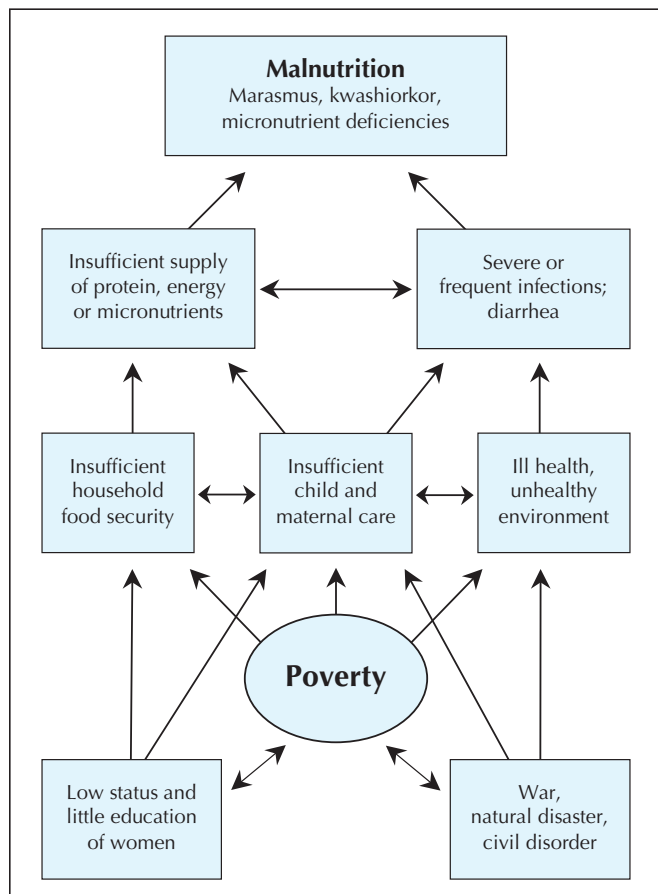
**Malnutrition**
Marasmus, kwashiorkor, micronutrient deficiencies

Insufficient supply of protein, energy or micronutrients

Severe or frequent infections; diarrhea

Insufficient household food security

Insufficient child and maternal care

Ill health, unhealthy environment

**Poverty**

Low status and little education of women

War, natural disaster, civil disorder